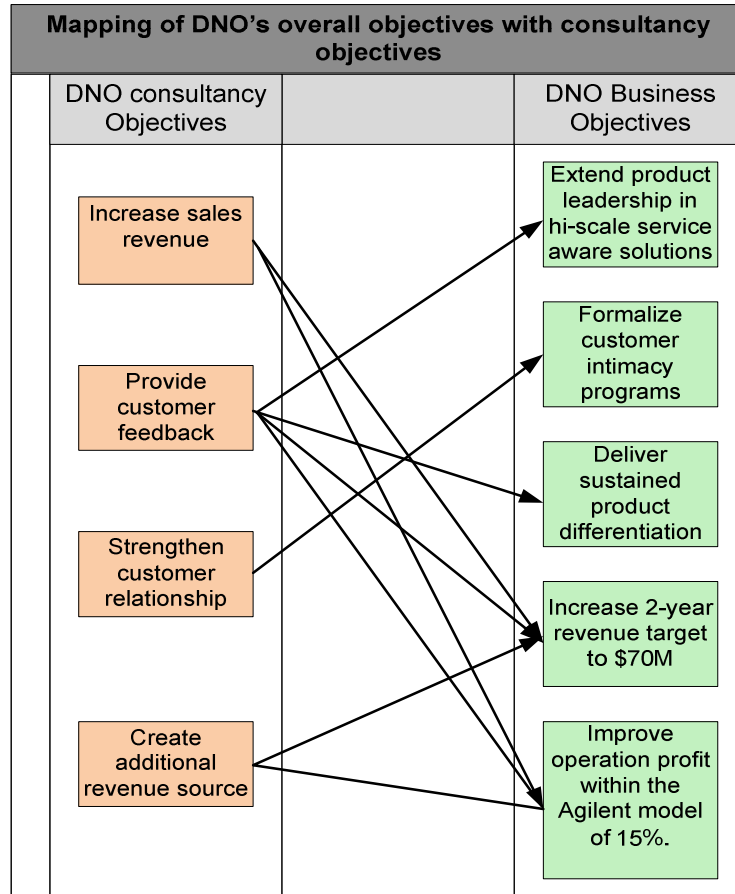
Mapping of DNO's overall objectives with consultancy objectives

DNO consultancy Objectives

DNO Business Objectives

Increase sales revenue

Provide customer feedback

Strengthen customer relationship

Create additional revenue source

Extend product leadership in hi-scale service aware solutions

Formalize customer intimacy programs

Deliver sustained product differentiation

Increase 2-year revenue target to $70M

Improve operation profit within the Agilent model of 15%.